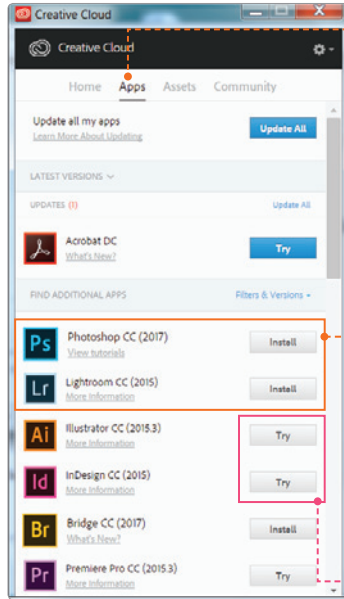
Creative Cloud

Creative Cloud

Home Apps Assets Community

Update all my apps
Learn More About Updating
Update All

LATEST VERSIONS

UPDATES (1)
Update All

Acrobat DC
What's New?
Try

FIND ADDITIONAL APPS
Filters & Versions

Ps
Photoshop CC (2017)
View tutorials
Install

Lr
Lightroom CC (2015)
More Information
Install

Ai
Illustrator CC (2015.3)
More Information
Try

Id
InDesign CC (2015)
More Information
Try

Br
Bridge CC (2017)
What's New?
Install

Pr
Premiere Pro CC (2015.3)
More Information
Try